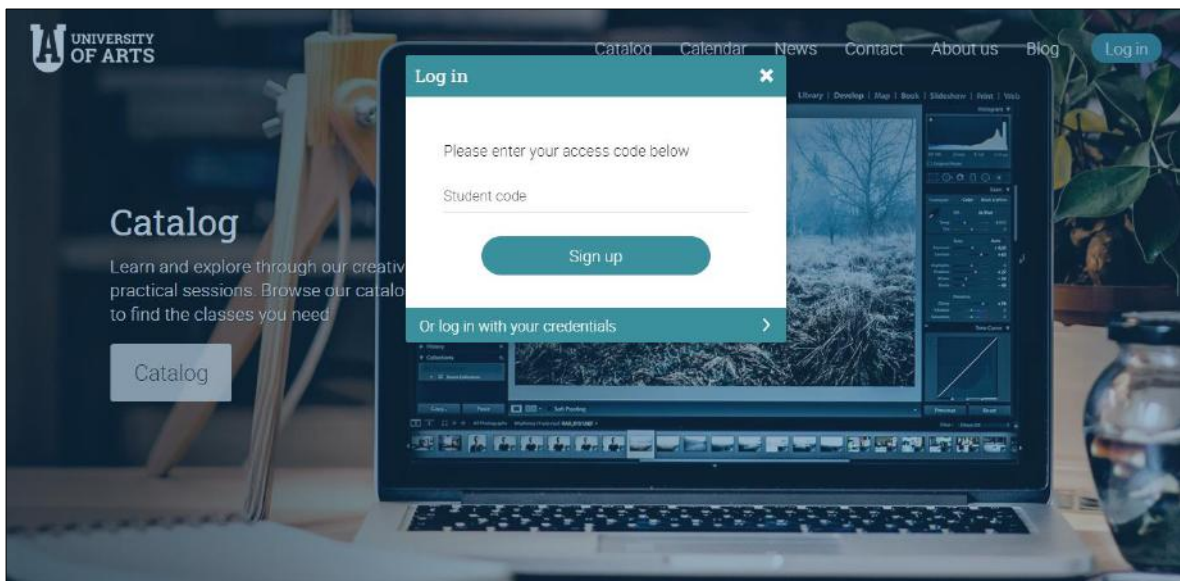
UA UNIVERSITY OF ARTS

Catalog Calendar News Contact About us Blog Log in

Log in

Please enter your access code below

Student code

Sign up

Or log in with your credentials

Library | Develop | Map | Book | Slideshow | Print | Web

Catalog

Learn and explore through our creativ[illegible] practical sessions. Browse our catalo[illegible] to find the classes you need

Catalog